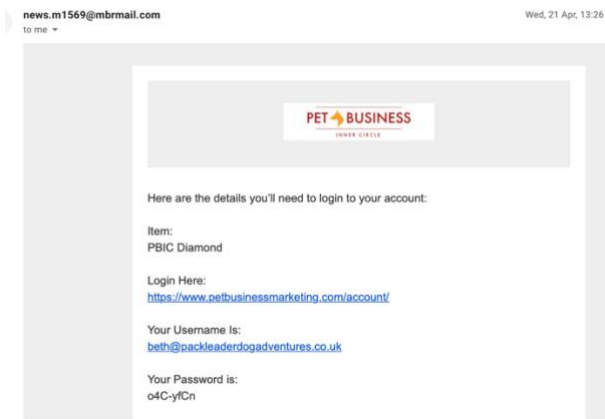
news.m1569@mbrmail.com
to me

Wed, 21 Apr, 13:26

PET BUSINESS
INNER CIRCLE

Here are the details you'll need to login to your account:

Item:
PBIC Diamond

Login Here:
https://www.petbusinessmarketing.com/account/

Your Username Is:
beth@packleaderdogadventures.co.uk

Your Password is:
o4C-yfCn